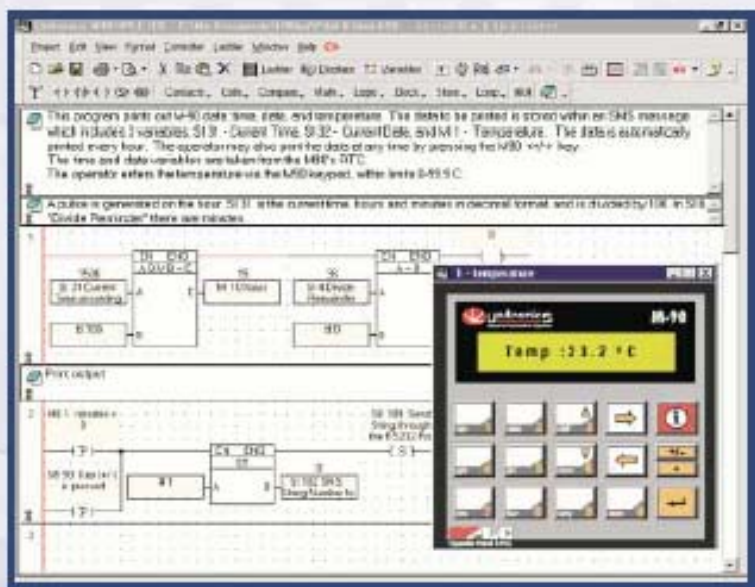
Project Edit View Symbol Controller Ladder Window Help

Ladder Element Variables

Contacts, Coils, Compare, Math, Logic, Clock, Store, Loop

This program prints out M-90 data: time, date, and temperature. The data to be printed is stored within an SMS message which includes 3 variables: SI 31 - Current Time, SI 32 - Current Date, and MI 1 - Temperature. The data is automatically printed every hour. The operator may also print the data at any time by pressing the M90 +/- key.
The time and date variables are taken from the M90's RTC.
The operator enters the temperature via the M90 keypad, within limits 0-99.9 C.

A pulse is generated on the hour. SI 31 is the current time, hours and minutes in decimal format, and is divided by 100. In SI 8 "Divide Reminder" there are minutes.

EN ENO
A DIVB C
SI 31 Current Time according
A
C
MI 10 hours
SI 8 Divide Reminder
EN ENO
A = B
B 100
B
MI 0

Print output

MB 1 minutes = 0
SB 160 Send String through the RS232 Port
SB 90 Key (+/-) is pressed
EN ENO
ST
MI 1
A
B
SI 152 SMS String Number for

1 - temperature
unitronics
M-90
Temp :23.2 °C

+/-